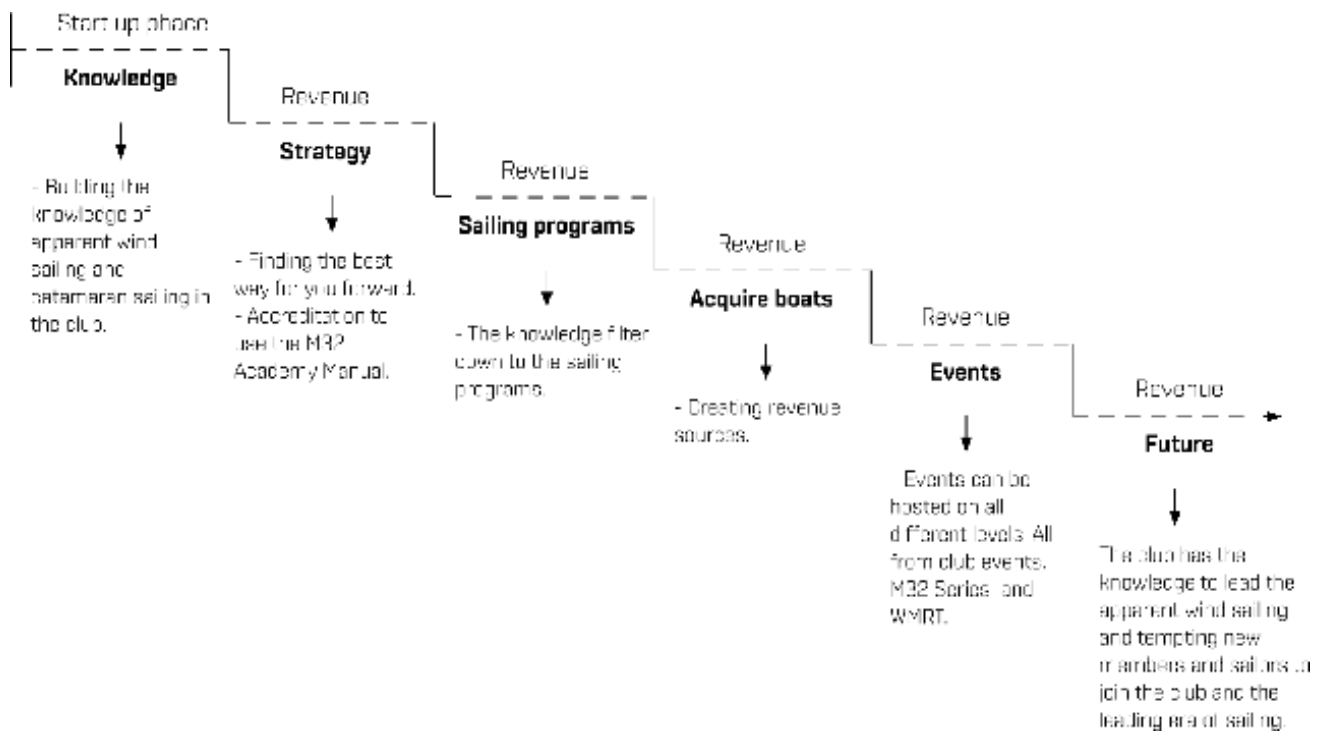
Start up phase

Knowledge

- Building the knowledge of apparent wind sailing and catamaran sailing in the club.

Revenue

Strategy

- Finding the best way for you forward.
- Accreditation to use the M32 Academy Manual.

Revenue

Sailing programs

- The knowledge filter down to the sailing programs.

Revenue

Acquire boats

- Creating revenue sources.

Revenue

Events

Events can be hosted on all different levels. All from club events, M32 Series and WMRT.

Revenue

Future

The club has the knowledge to lead the apparent wind sailing and tempting new members and sailors to join the club and the leading era of sailing.